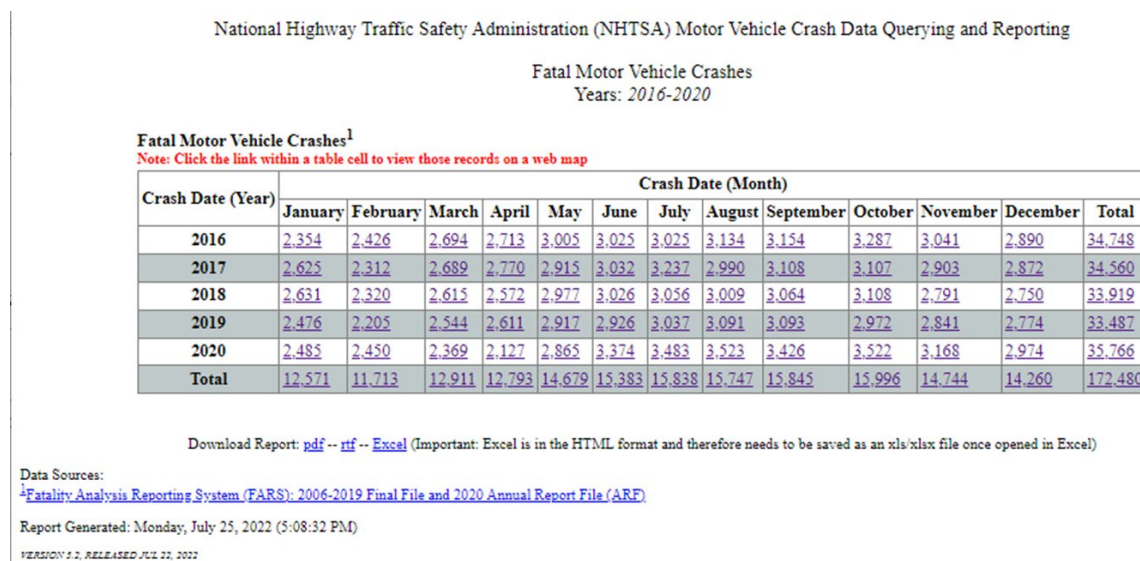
National Highway Traffic Safety Administration (NHTSA) Motor Vehicle Crash Data Querying and Reporting

Fatal Motor Vehicle Crashes
Years: 2016-2020

Fatal Motor Vehicle Crashes$^1$
Note: Click the link within a table cell to view those records on a web map

| Crash Date (Year) | January | February | March | April | May | June | July | August | September | October | November | December | Total |
|---|---|---|---|---|---|---|---|---|---|---|---|---|---|
| 2016 | 2,354 | 2,426 | 2,694 | 2,713 | 3,005 | 3,025 | 3,025 | 3,134 | 3,154 | 3,287 | 3,041 | 2,890 | 34,748 |
| 2017 | 2,625 | 2,312 | 2,689 | 2,770 | 2,915 | 3,032 | 3,237 | 2,990 | 3,108 | 3,107 | 2,903 | 2,872 | 34,560 |
| 2018 | 2,631 | 2,320 | 2,615 | 2,572 | 2,977 | 3,026 | 3,056 | 3,009 | 3,064 | 3,108 | 2,791 | 2,750 | 33,919 |
| 2019 | 2,476 | 2,205 | 2,544 | 2,611 | 2,917 | 2,926 | 3,037 | 3,091 | 3,093 | 2,972 | 2,841 | 2,774 | 33,487 |
| 2020 | 2,485 | 2,450 | 2,369 | 2,127 | 2,865 | 3,374 | 3,483 | 3,523 | 3,426 | 3,522 | 3,168 | 2,974 | 35,766 |
| Total | 12,571 | 11,713 | 12,911 | 12,793 | 14,679 | 15,383 | 15,838 | 15,747 | 15,845 | 15,996 | 14,744 | 14,260 | 172,480 |

Download Report: pdf -- rtf -- Excel (Important: Excel is in the HTML format and therefore needs to be saved as an xls/xlsx file once opened in Excel)

Data Sources:
$^1$Fatality Analysis Reporting System (FARS): 2006-2019 Final File and 2020 Annual Report File (ARF)

Report Generated: Monday, July 25, 2022 (5:08:32 PM)

VERSION 5.2, RELEASED JUL 22, 2022